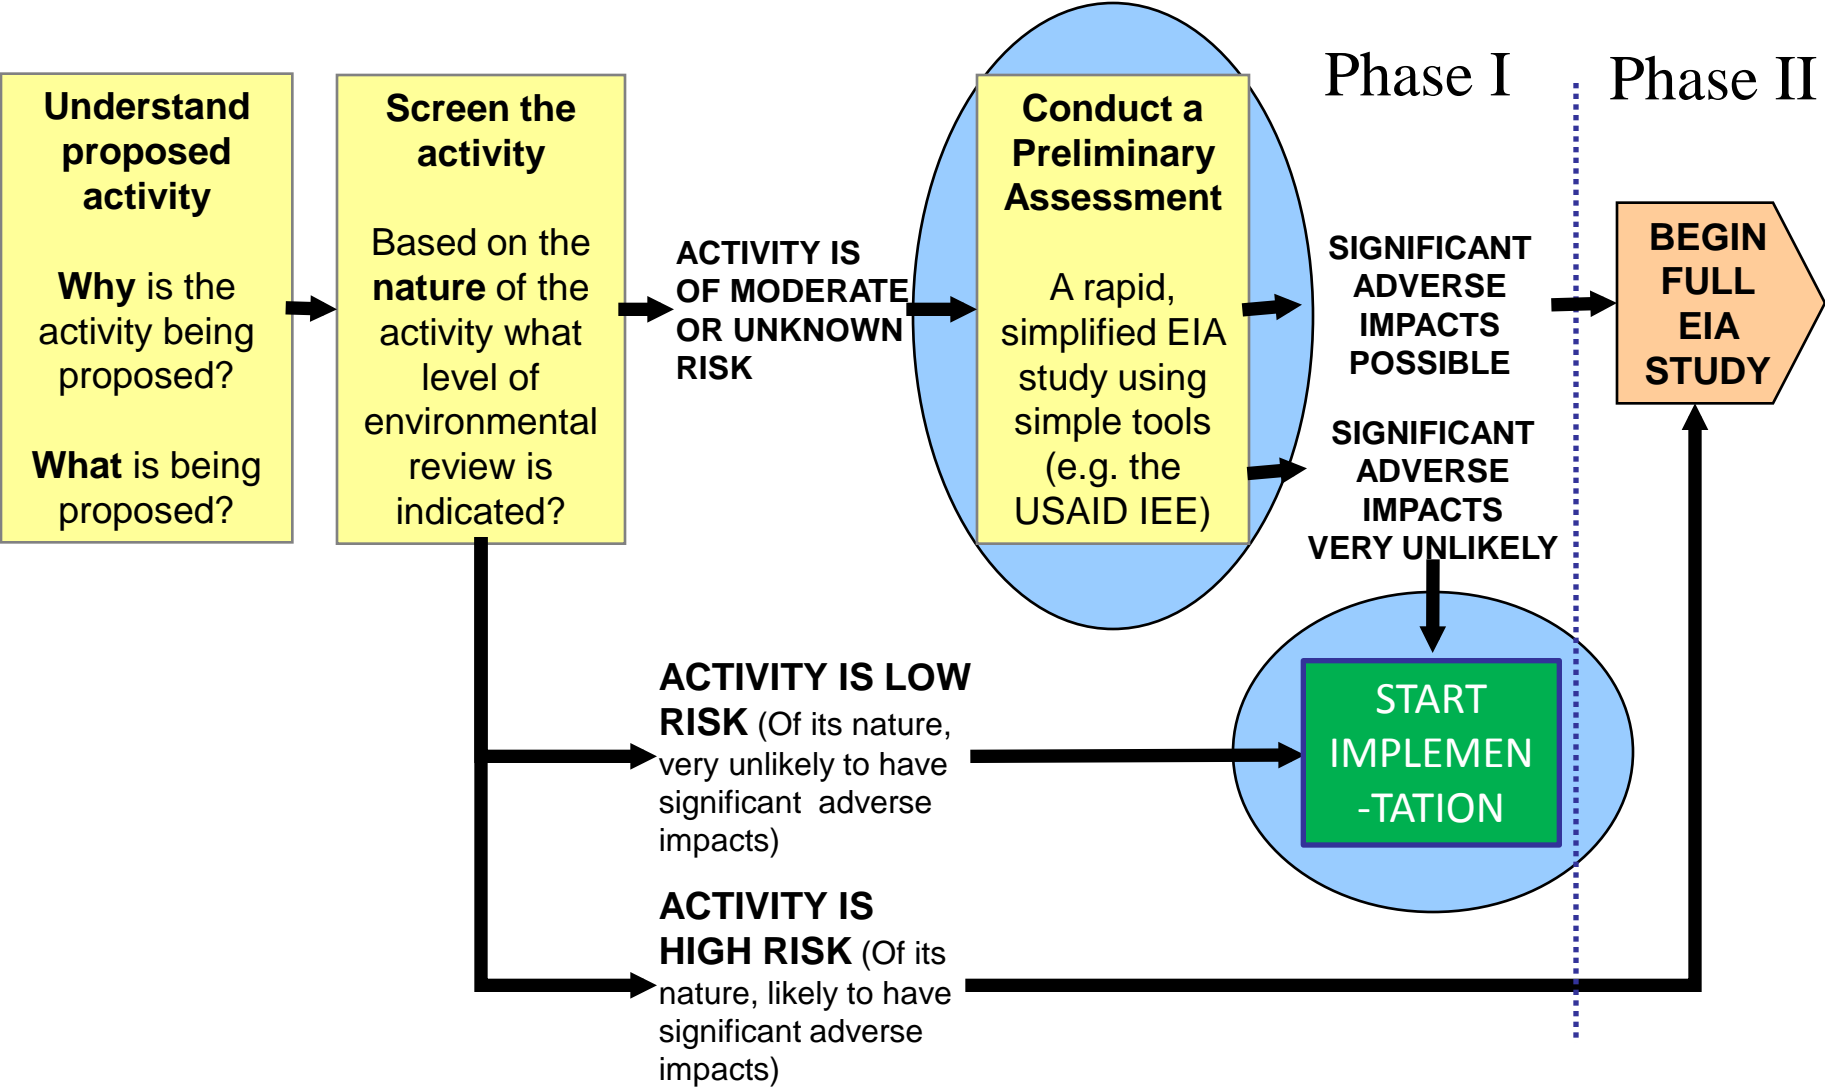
Phase I

Phase II

Understand proposed activity

Why is the activity being proposed?

What is being proposed?

Screen the activity

Based on the nature of the activity what level of environmental review is indicated?

ACTIVITY IS OF MODERATE OR UNKNOWN RISK

Conduct a Preliminary Assessment

A rapid, simplified EIA study using simple tools (e.g. the USAID IEE)

SIGNIFICANT ADVERSE IMPACTS POSSIBLE

SIGNIFICANT ADVERSE IMPACTS VERY UNLIKELY

BEGIN FULL EIA STUDY

ACTIVITY IS LOW RISK (Of its nature, very unlikely to have significant adverse impacts)

START IMPLEMEN -TATION

ACTIVITY IS HIGH RISK (Of its nature, likely to have significant adverse impacts)